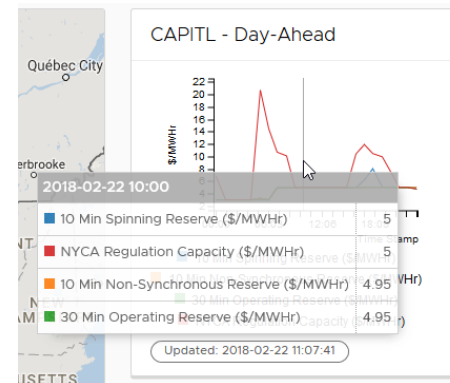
Québec City

erbrooke

CAPITL - Day-Ahead

22
20
18
16
14
12
10
8
6
4

$/MWHr

12:00

Time Stamp

2018-02-22 10:00

| | |
|---|---|
| 10 Min Spinning Reserve ($/MWHr) | 5 |
| NYCA Regulation Capacity ($/MWHr) | 5 |
| 10 Min Non-Synchronous Reserve ($/MWHr) | 4.95 |
| 30 Min Operating Reserve ($/MWHr) | 4.95 |

Updated: 2018-02-22 11:07:41

USETTS